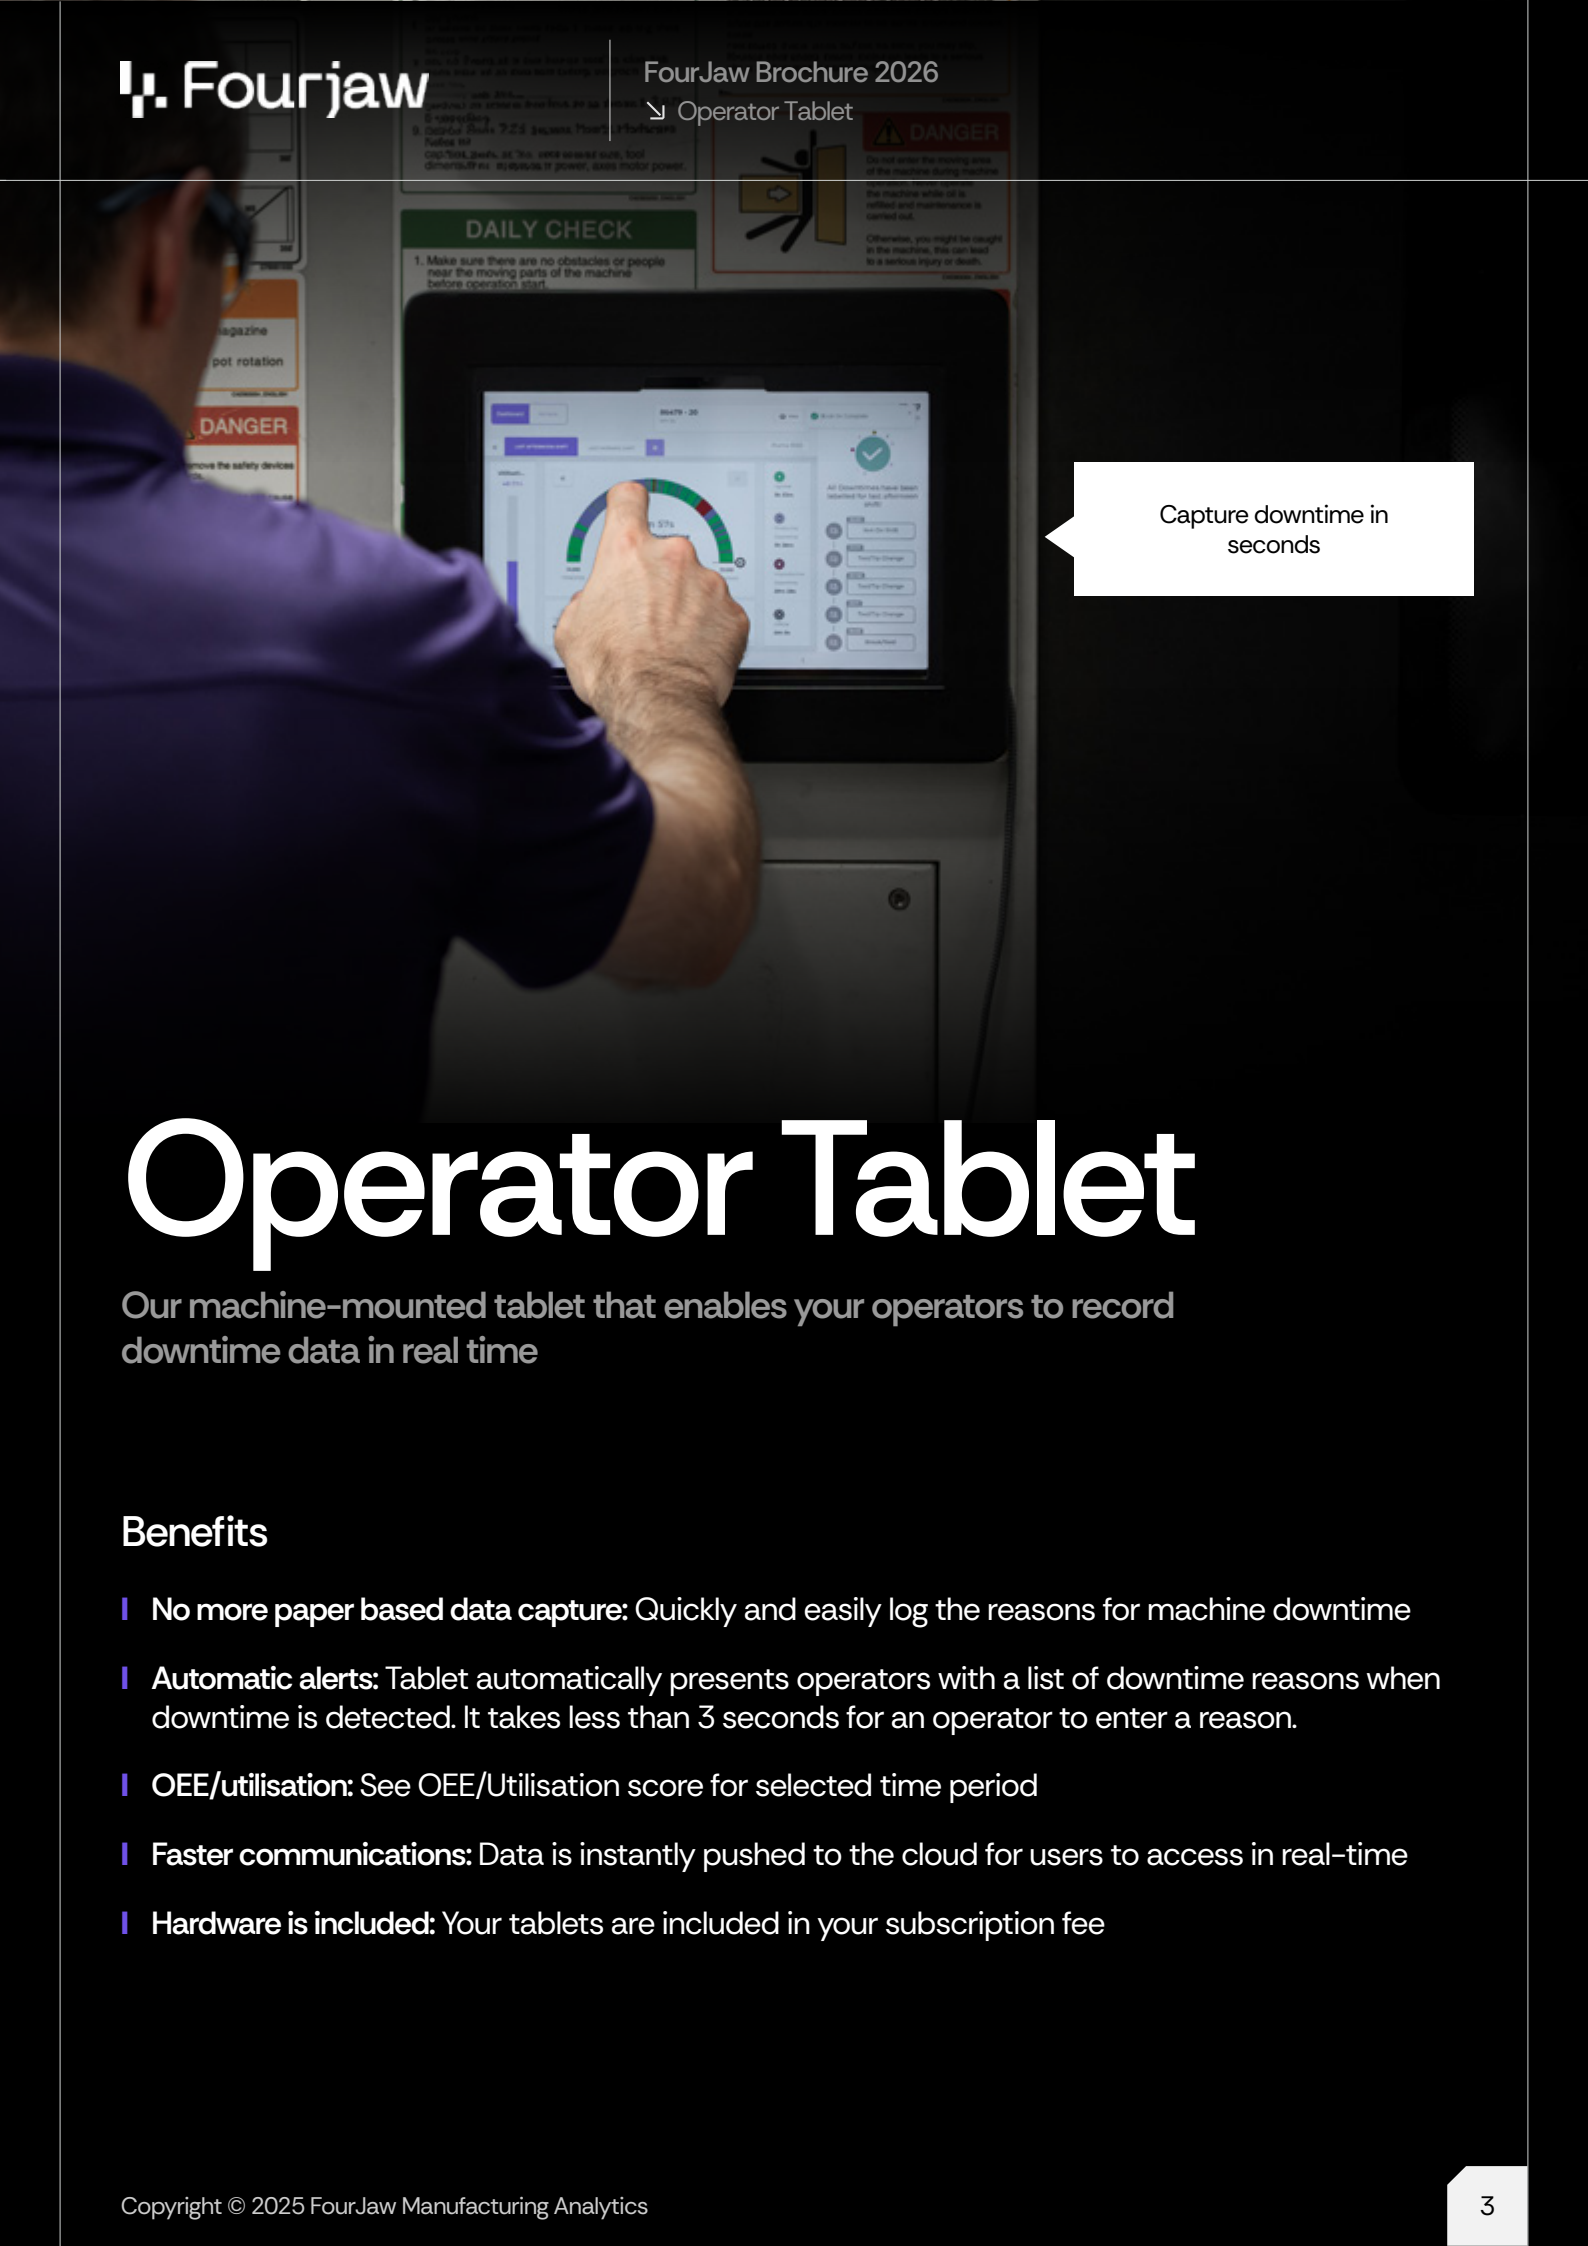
Fourjaw

FourJaw Brochure 2026
↘ Operator Tablet

DAILY CHECK

1. Make sure there are no obstacles or people near the moving parts of the machine before operation start.

DANGER

DANGER

Capture downtime in seconds

Operator Tablet

Our machine-mounted tablet that enables your operators to record downtime data in real time

Benefits

**No more paper based data capture:** Quickly and easily log the reasons for machine downtime

**Automatic alerts:** Tablet automatically presents operators with a list of downtime reasons when downtime is detected. It takes less than 3 seconds for an operator to enter a reason.

**OEE/utilisation:** See OEE/Utilisation score for selected time period

**Faster communications:** Data is instantly pushed to the cloud for users to access in real-time

**Hardware is included:** Your tablets are included in your subscription fee

Copyright © 2025 FourJaw Manufacturing Analytics

3